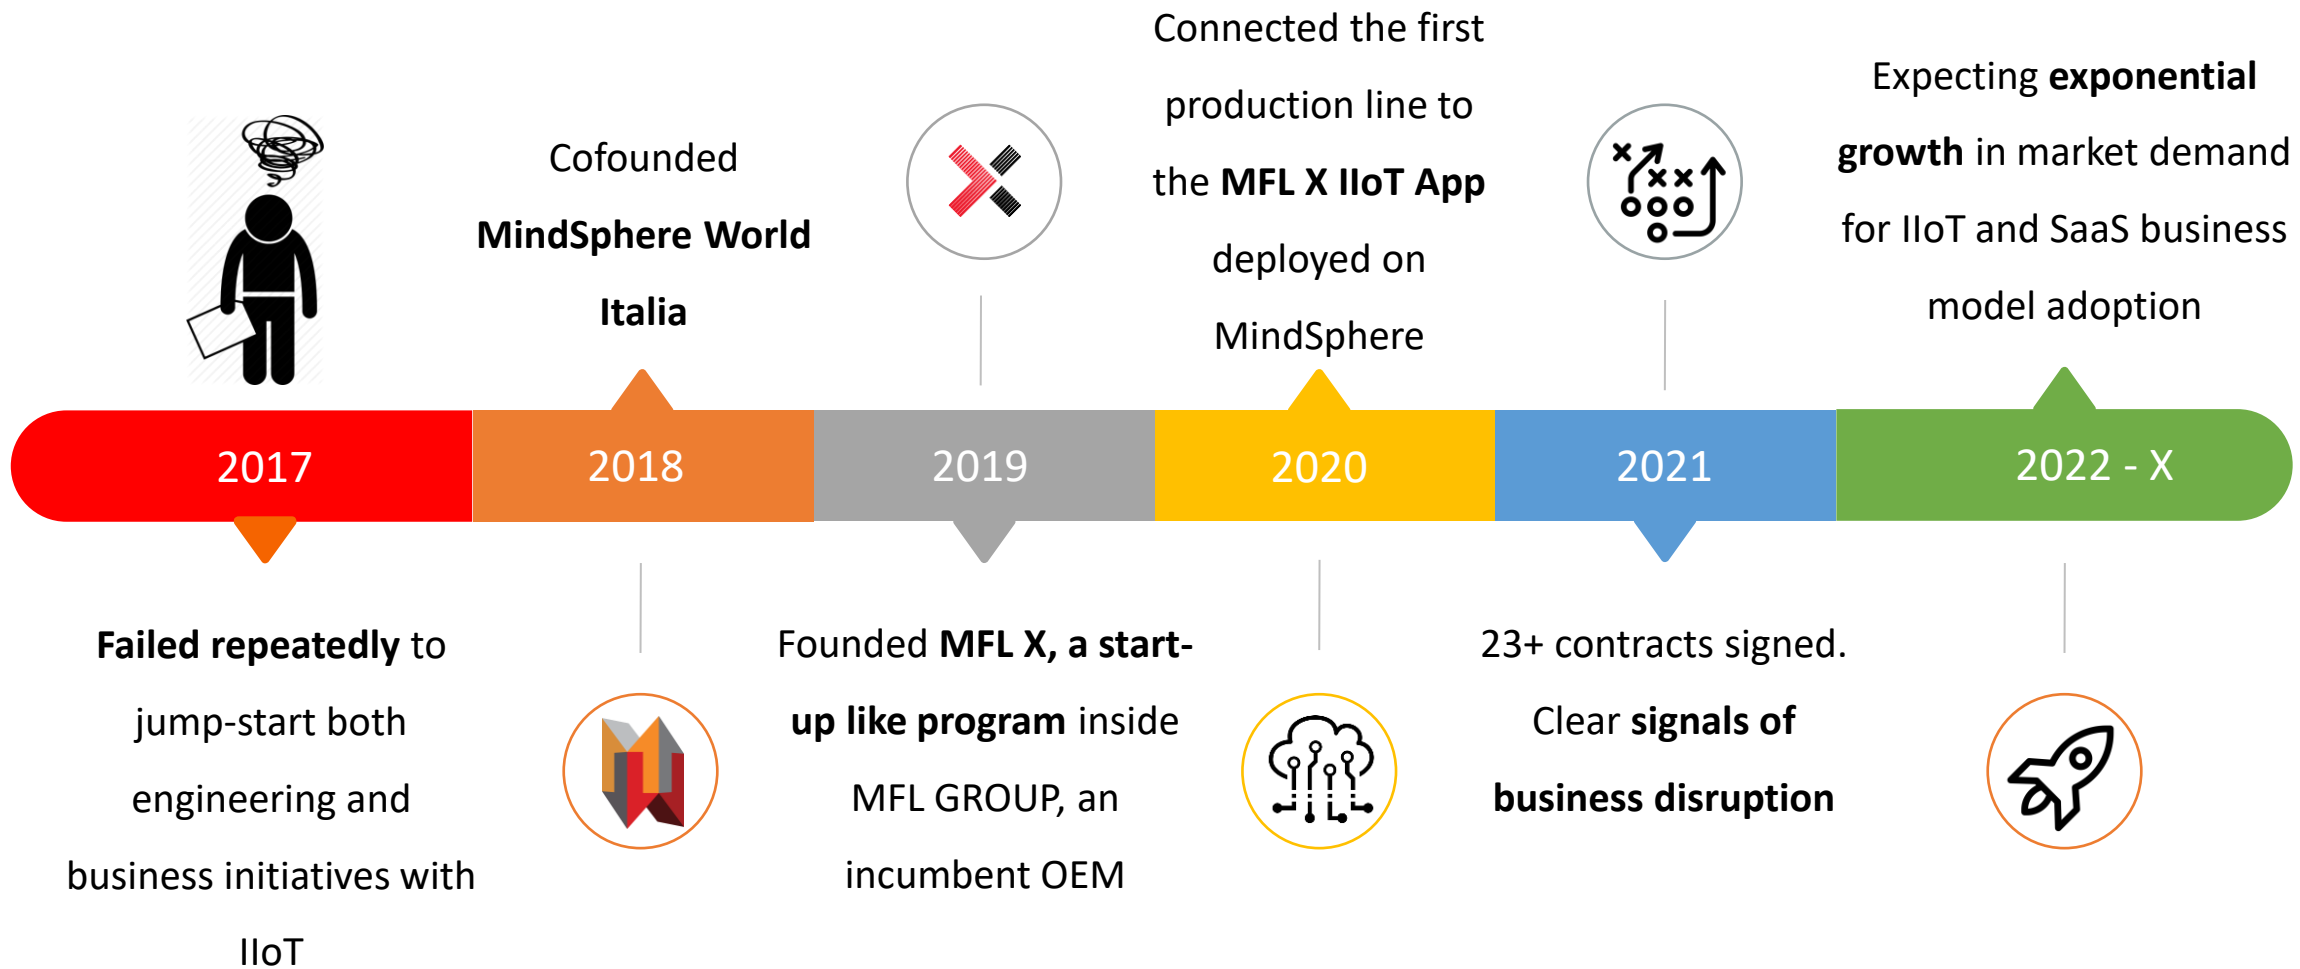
Cofounded **MindSphere World Italia**

Connected the first production line to the **MFL X IIoT App** deployed on MindSphere

Expecting **exponential growth** in market demand for IIoT and SaaS business model adoption

2017

2018

2019

2020

2021

2022 - X

**Failed repeatedly** to jump-start both engineering and business initiatives with IIoT

Founded **MFL X, a start-up like program** inside MFL GROUP, an incumbent OEM

23+ contracts signed. Clear **signals of business disruption**